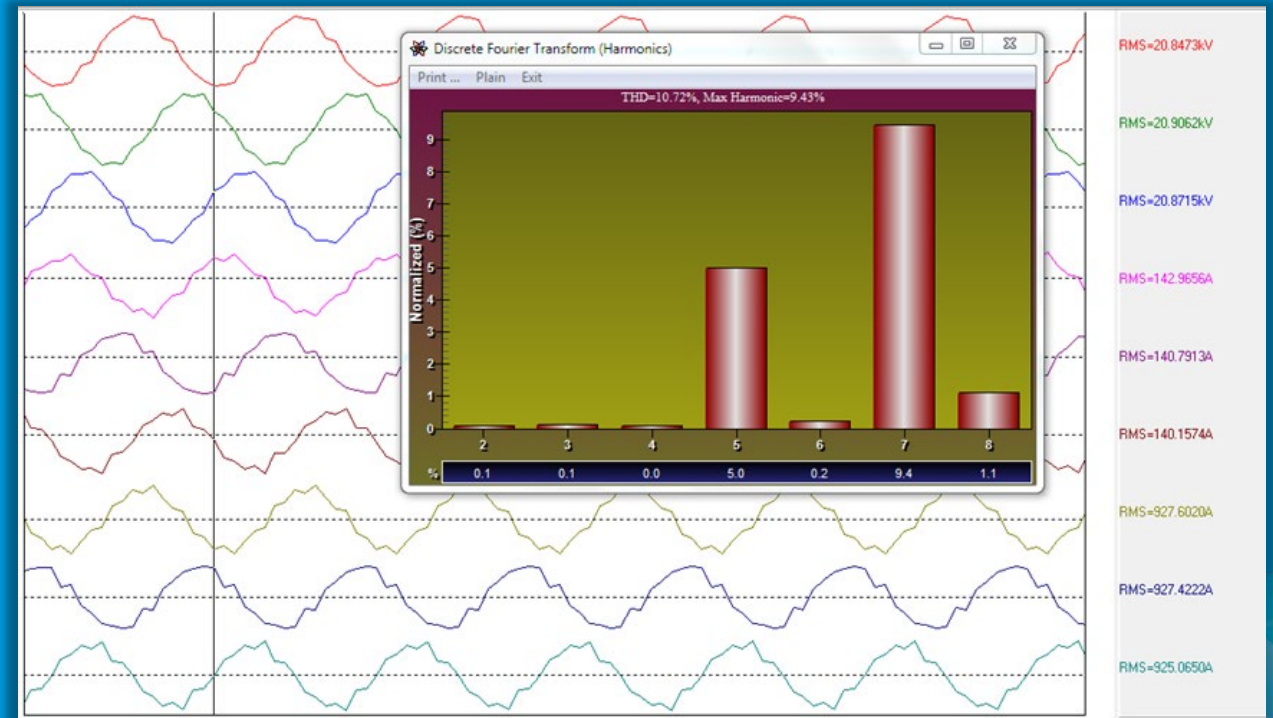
Discrete Fourier Transform (Harmonics)

Print ... Plain Exit

THD=10.72%, Max Harmonic=9.43%

Normalized (%)

9
8
7
6
5
4
3
2
1
0

| % | 2 | 3 | 4 | 5 | 6 | 7 | 8 |
|---|---|---|---|---|---|---|---|
| | 0.1 | 0.1 | 0.0 | 5.0 | 0.2 | 9.4 | 1.1 |

RMS=20.8473kV
RMS=20.9062kV
RMS=20.8715kV
RMS=142.9656A
RMS=140.7913A
RMS=140.1574A
RMS=927.6020A
RMS=927.4222A
RMS=925.0650A